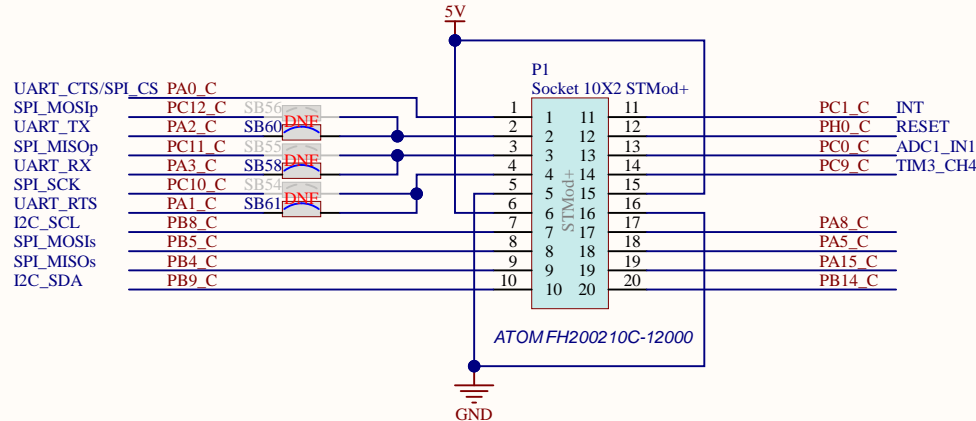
5V

P1
Socket 10X2 STMod+

UART_CTS/SPI_CS PA0_C
SPI_MOSIp PC12_C SB56
UART_TX PA2_C SB60 DNF
SPI_MISOp PC11_C SB55
UART_RX PA3_C SB58 DNF
SPI_SCK PC10_C SB54
UART_RTS PA1_C SB61 DNF
I2C_SCL PB8_C
SPI_MOSIs PB5_C
SPI_MISOs PB4_C
I2C_SDA PB9_C

1 2 3 4 5 6 7 8 9 10
1 11
2 12
3 13
4 14
5 15
6 16
7 17
8 18
9 19
10 20
STMod+
11 12 13 14 15 16 17 18 19 20

PC1_C INT
PH0_C RESET
PC0_C ADC1_IN1
PC9_C TIM3_CH4
PA8_C
PA5_C
PA15_C
PB14_C

ATOM FH200210C-12000

GND